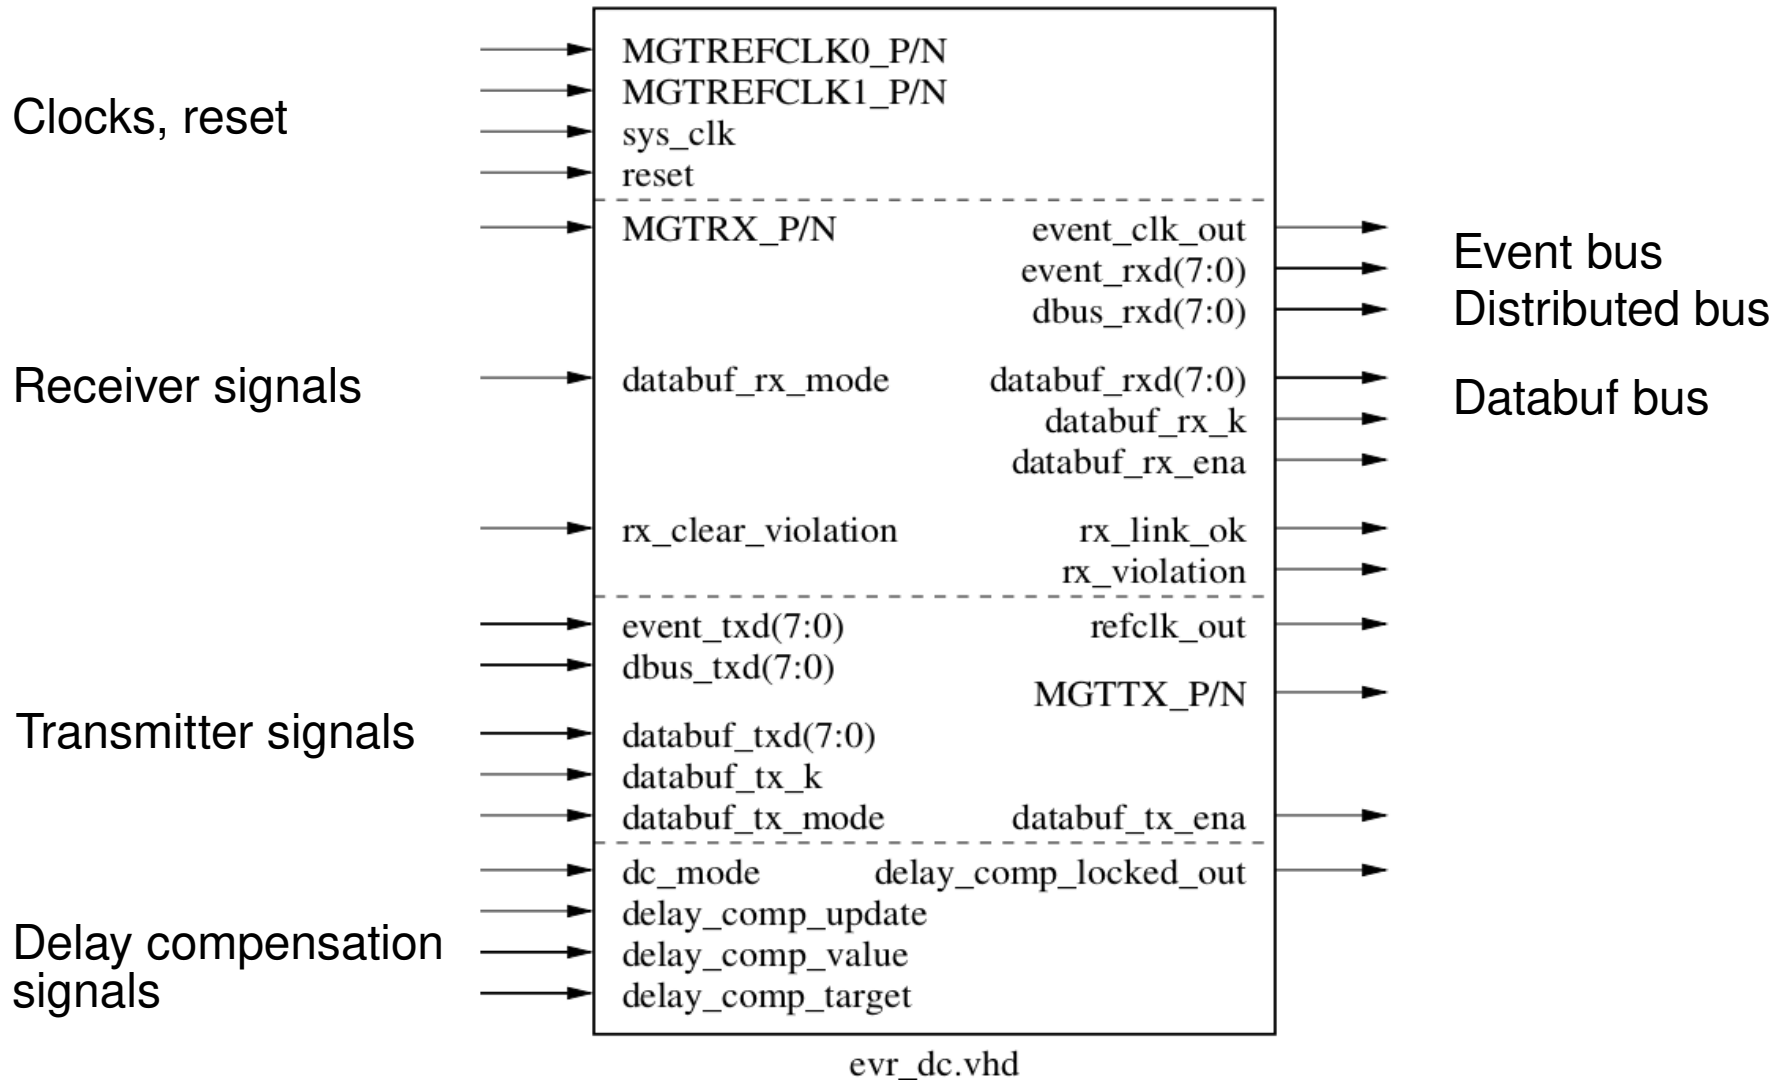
Clocks, reset

MGTREFCLK0_P/N
MGTREFCLK1_P/N
sys_clk
reset

MGTRX_P/N
event_clk_out
event_rxd(7:0)
dbus_rxd(7:0)

Event bus
Distributed bus

Receiver signals

databuf_rx_mode
databuf_rxd(7:0)
databuf_rx_k
databuf_rx_ena

Databuf bus

rx_clear_violation
rx_link_ok
rx_violation

event_txd(7:0)
dbus_txd(7:0)
refclk_out
MGTTX_P/N

Transmitter signals

databuf_txd(7:0)
databuf_tx_k
databuf_tx_mode
databuf_tx_ena

dc_mode
delay_comp_locked_out
delay_comp_update
delay_comp_value
delay_comp_target

Delay compensation signals

evr_dc.vhd